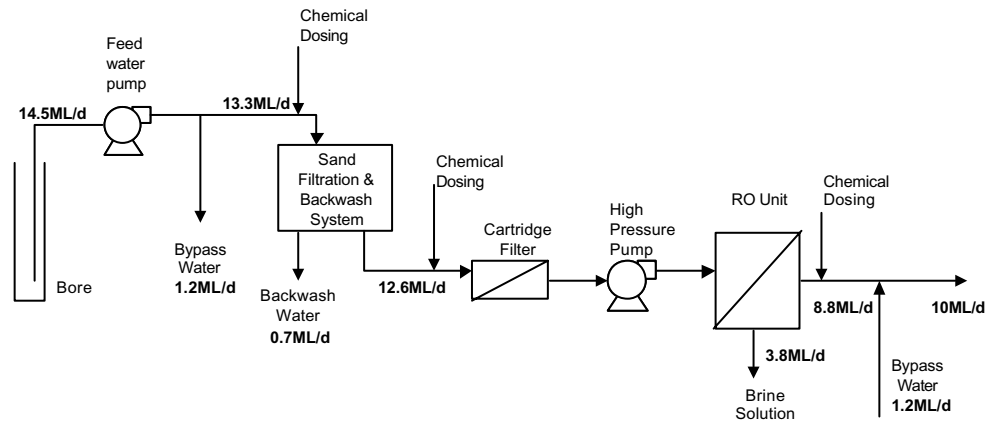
Chemical Dosing

Feed water pump

14.5ML/d

13.3ML/d

Sand Filtration & Backwash System

Bypass Water
1.2ML/d

Bore

Backwash Water
0.7ML/d

Chemical Dosing

12.6ML/d

Cartridge Filter

High Pressure Pump

RO Unit

Chemical Dosing

8.8ML/d

10ML/d

3.8ML/d

Brine Solution

Bypass Water
1.2ML/d